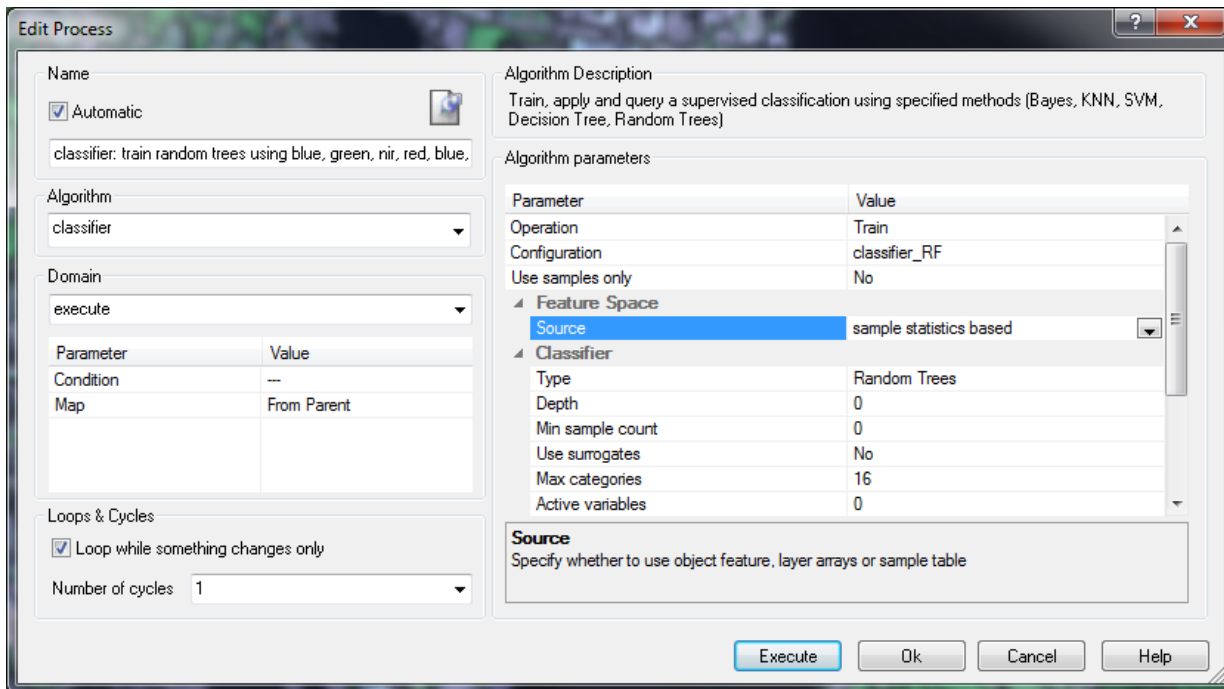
Edit Process

Name

Automatic

classifier: train random trees using blue, green, nir, red, blue,

Algorithm

classifier

Domain

execute

| Parameter | Value |
|---|---|
| Condition | --- |
| Map | From Parent |

Loops & Cycles

Loop while something changes only

Number of cycles 1

Algorithm Description

Train, apply and query a supervised classification using specified methods (Bayes, KNN, SVM, Decision Tree, Random Trees)

Algorithm parameters

| Parameter | Value |
|---|---|
| Operation | Train |
| Configuration | classifier_RF |
| Use samples only | No |
| Feature Space | |
| Source | sample statistics based |
| Classifier | |
| Type | Random Trees |
| Depth | 0 |
| Min sample count | 0 |
| Use surrogates | No |
| Max categories | 16 |
| Active variables | 0 |

Source
Specify whether to use object feature, layer arrays or sample table

Execute Ok Cancel Help